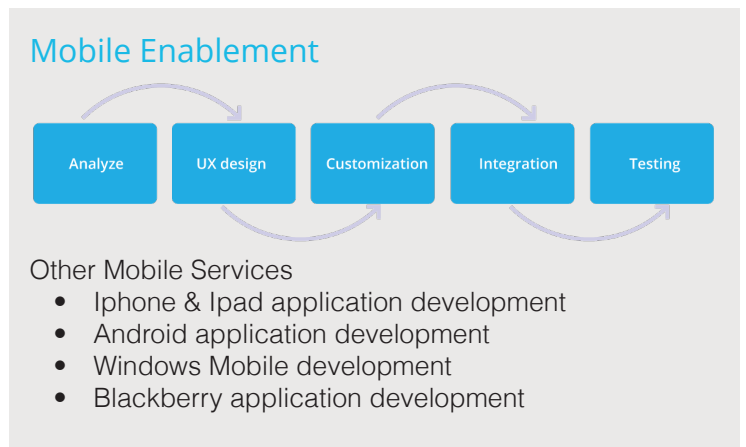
Mobile Enablement

Analyze

UX design

Customization

Integration

Testing

Other Mobile Services

- Iphone & Ipad application development
- Android application development
- Windows Mobile development
- Blackberry application development